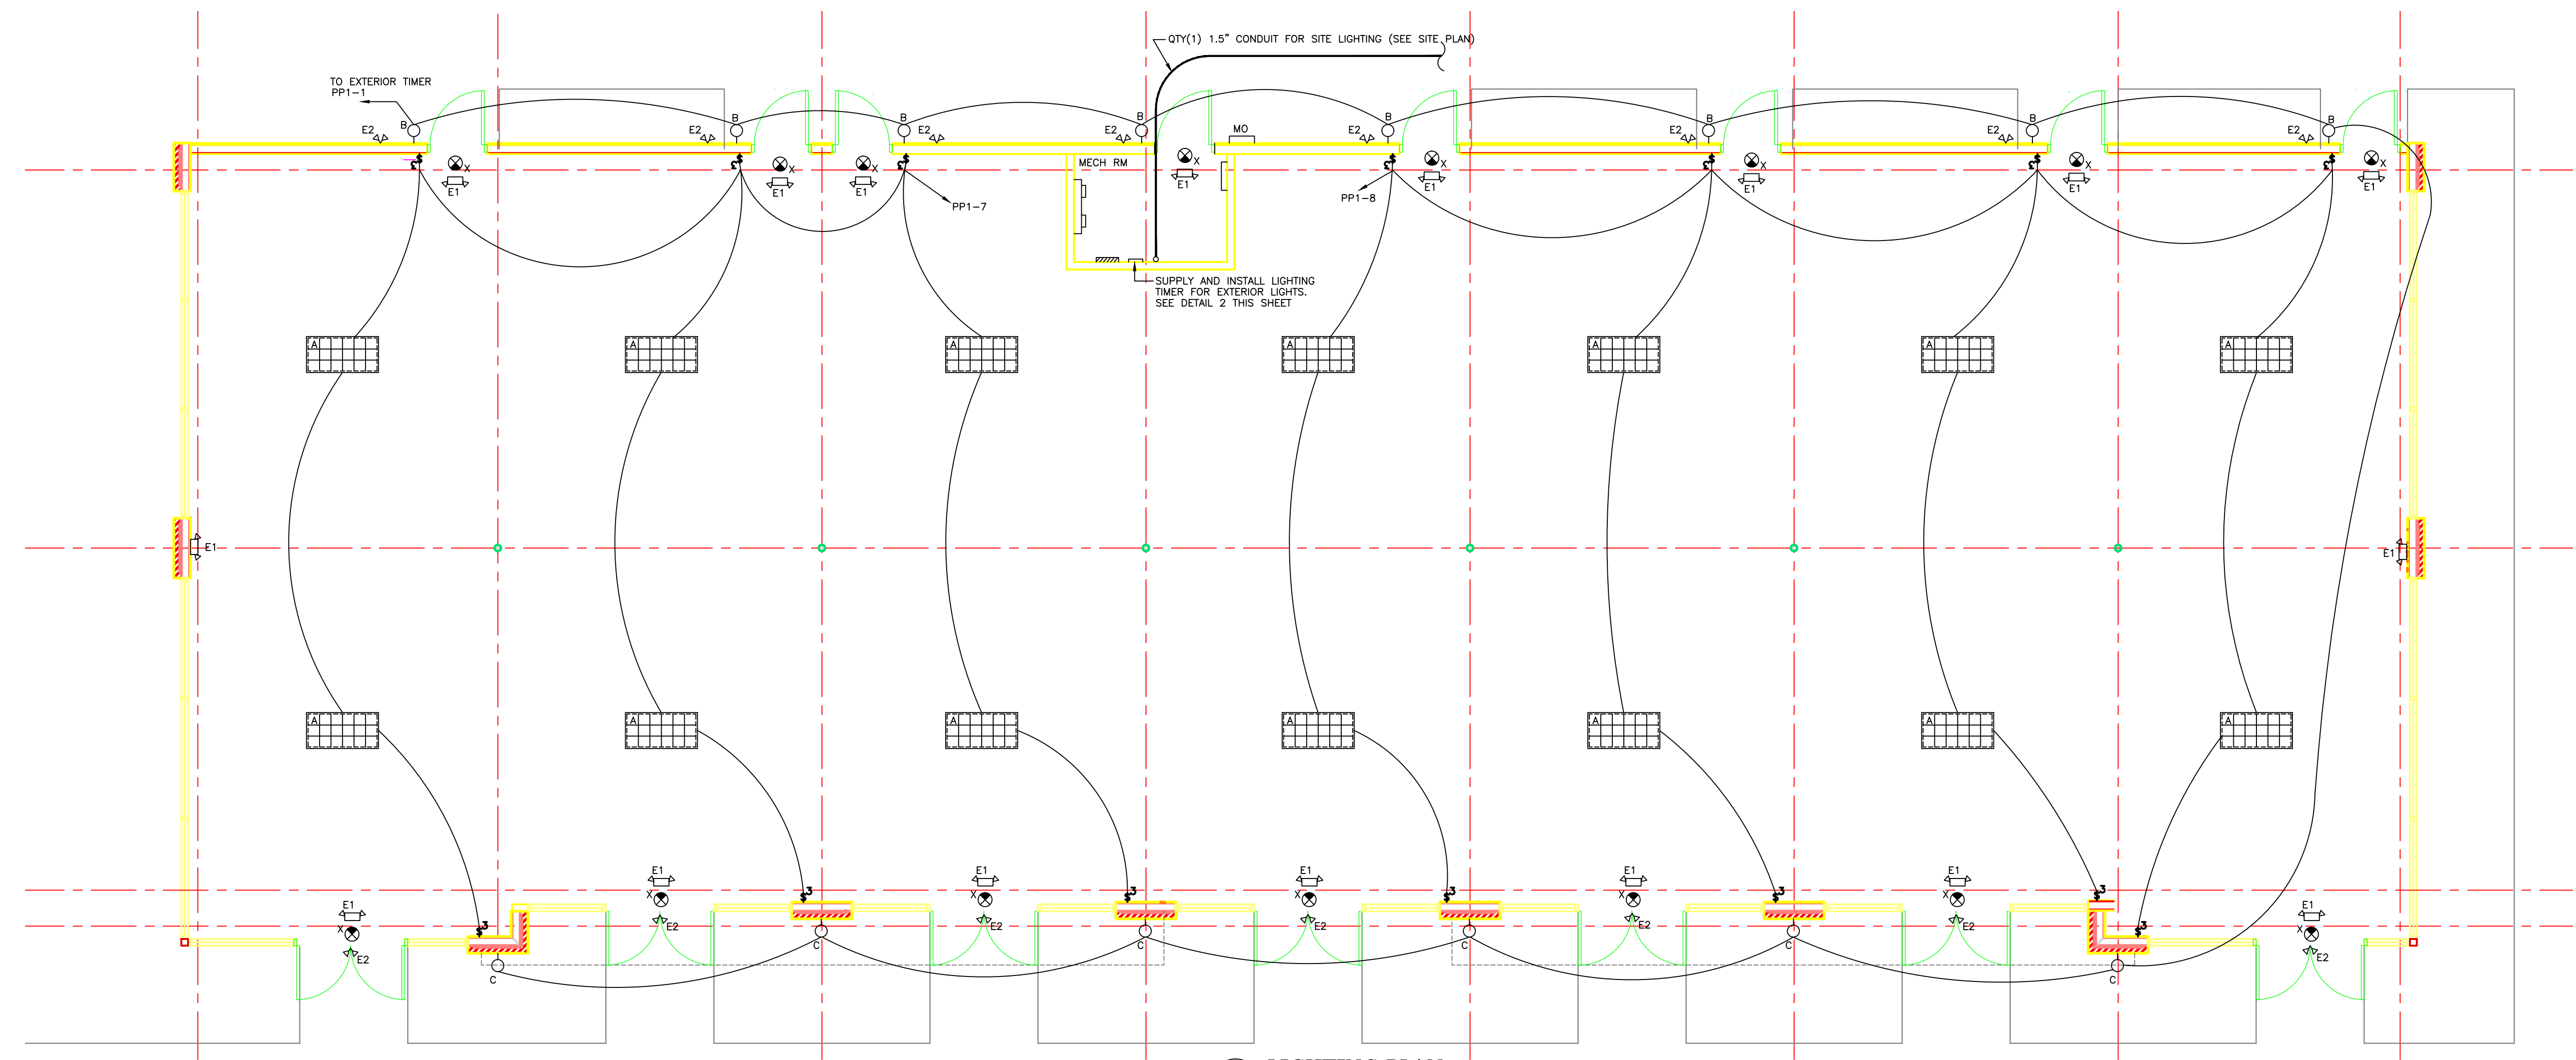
QTY(1) 1.5" CONDUIT FOR SITE LIGHTING (SEE SITE PLAN)

TO EXTERIOR TIMER PP1-1

E2 B E2 B B E2 E2 B MO E2 B E2 B E2 B E2 B

X E1 X E1 X E1 MECH RM X E1 X E1 X E1 X E1 X E1

PP1-7

PP1-8

SUPPLY AND INSTALL LIGHTING TIMER FOR EXTERIOR LIGHTS. SEE DETAIL 2 THIS SHEET

A A A A A A A

E1

E1

A A A A A A A

E1 X E2 E1 X E2 E1 X E2 E1 X E2 E1 X E2 E1 X E2 E1 X E2 E1 X E2

C C C C C C C

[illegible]